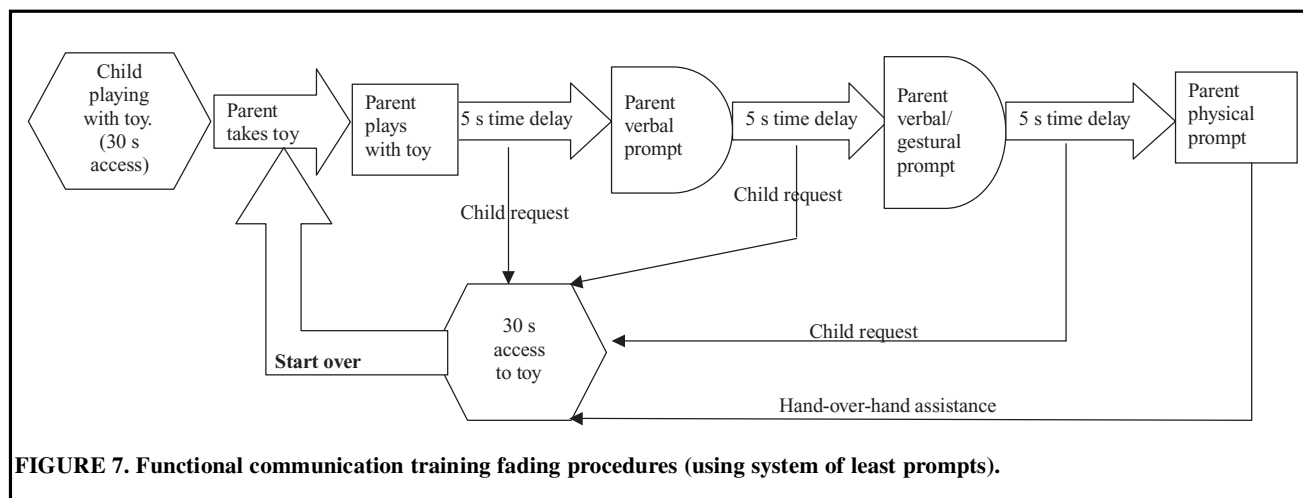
Child playing with toy. (30 s access)

Parent takes toy

Parent plays with toy

5 s time delay

Parent verbal prompt

5 s time delay

Parent verbal/ gestural prompt

5 s time delay

Parent physical prompt

Child request

Child request

30 s access to toy

Child request

Start over

Hand-over-hand assistance

FIGURE 7. Functional communication training fading procedures (using system of least prompts).